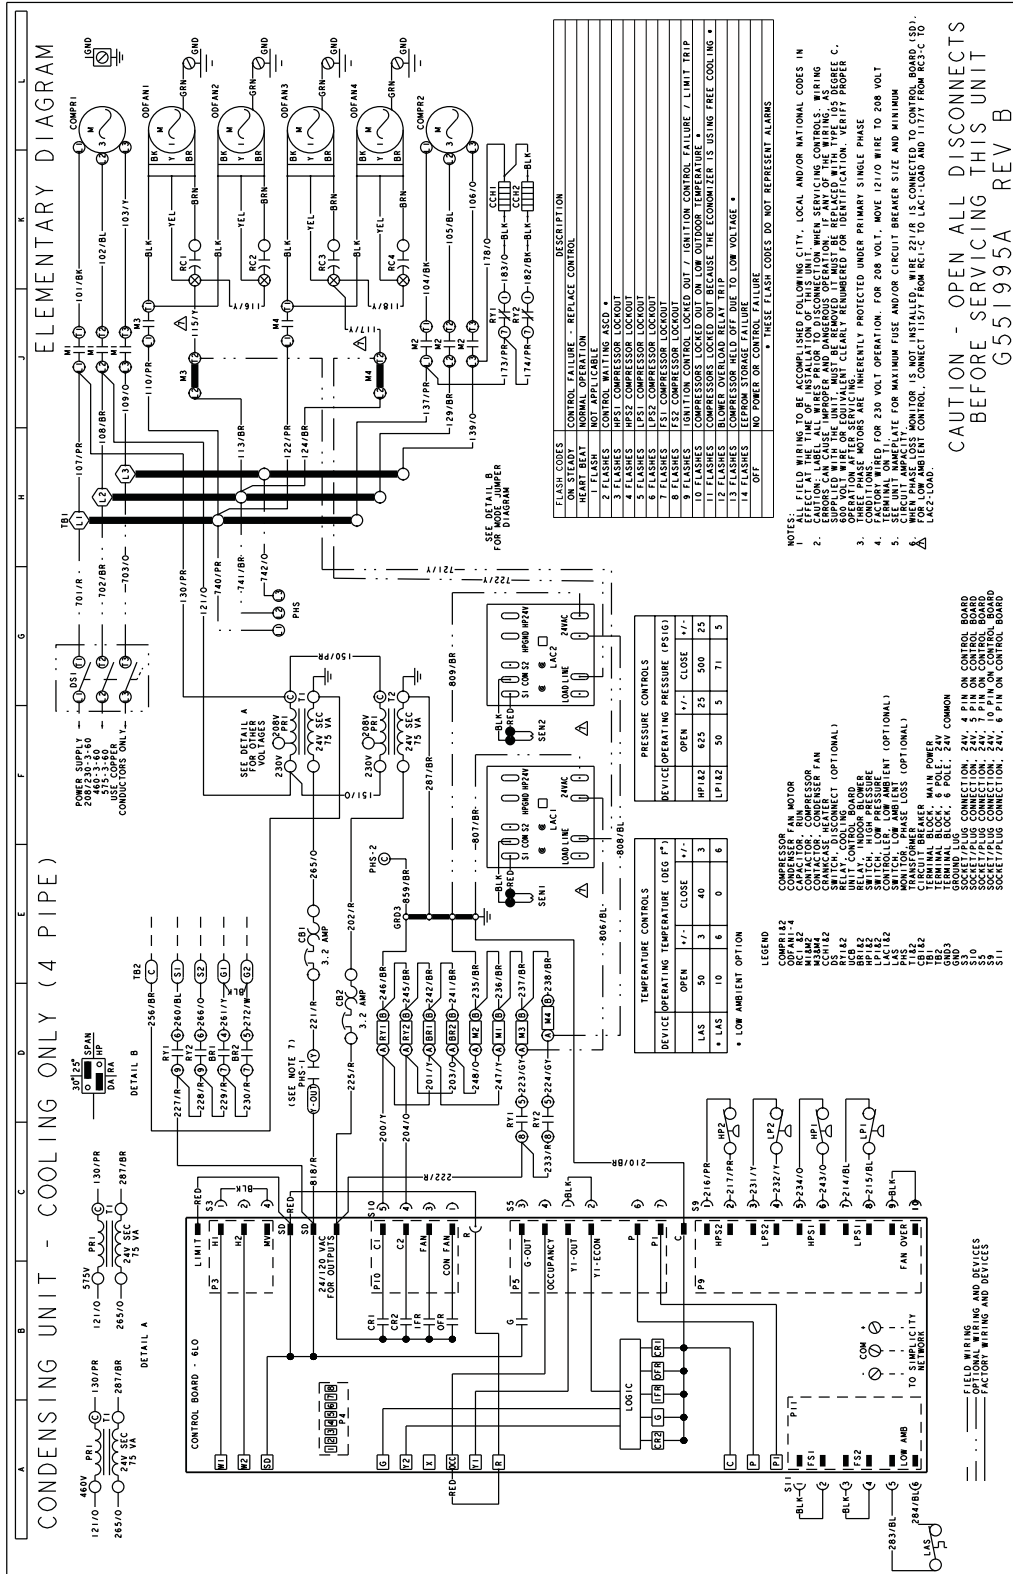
CONDENSING UNIT - COOLING ONLY (4 PIPE)

ELEMENTARY DIAGRAM

A B C D E F G H J K L

POWER SUPPLY
208/230-3-60
460-3-60
575-3-60
USE COPPER
CONDUCTORS ONLY

DS1

TB1
L1 L2 L3

COMPR1
ODFAN1
ODFAN2
ODFAN3
ODFAN4
COMPR2

GND

M1 M2 M3 M4

RC1 RC2 RC3 RC4

CCH1 CCH2

RY1 RY2

PHS

SEE DETAIL B FOR MODE JUMPER DIAGRAM

SEE DETAIL A FOR OTHER VOLTAGES

230V 208V PRI
24V SEC 75 VA
T1 T2

CB1 3.2 AMP
CB2 3.2 AMP

PHS-1
PHS-2

(SEE NOTE 7)

GRD3

SEN1 SEN2
LAC1 LAC2
LOAD LINE
24VAC
S1 COM S2 HPGND HP24V

TB2
C S1 S2 G1 G2

RY1 RY2 BR1 BR2

DETAIL B
30 25 SPAN
HP
DA RA

CONTROL BOARD - 6LO

LIMIT H1 H2 MV SD
24/120 VAC FOR OUTPUTS
P10 C1 C2 FAN CON FAN R
CR1 CR2 IFR OFR
P5 G-OUT OCCUPANCY Y1-OUT Y1-ECON
G
P P1 C
LOGIC
CR2 G IFR OFR CR1
HPS2 LPS2 HPS1 LPS1 FAN OVER
P9 P11
FS1 FS2 LOW AMB
TO SIMPLICITY NETWORK
COM + -

P3 P4
1 2 3 4 5 6 7 8

W1 W2 SD G Y2 X OCC Y1 R

LAS

DETAIL A
460V PRI 24V SEC 75 VA
575V PRI 24V SEC 75 VA

101/BK 102/BL 103/Y 104/BK 105/BL 106/O 107/PR 108/BR 109/O 110/PR 113/BR 115/Y 116/Y 117/Y 118/Y 121/O 122/PR 124/BR 129/BR 130/PR 137/PR 139/O 150/PR 151/O 173/PR 174/PR 178/O 182/BK 183/O 200/Y 201/Y 202/R 203/O 204/O 210/BR 214/BL 215/BL 216/PR 217/PR 221/R 222/R 223/GY 224/GY 225/R 227/R 228/R 229/R 230/R 231/Y 232/Y 233/R 234/O 235/BR 236/BR 237/BR 238/BR 242/BR 243/O 245/BR 246/BR 247/Y 248/O 256/BR 260/BL 261/Y 265/O 266/O 272/W 283/BL 284/BL 287/BR 701/R 702/BR 703/O 721/Y 722/Y 740/PR 741/BR 742/O 806/BL 807/BR 808/BL 809/BR 818/R 859/BR

HP1 HP2 LP1 LP2

S3 S5 S9 S10 S11

| FLASH CODES | DESCRIPTION |
|---|---|
| ON STEADY | CONTROL FAILURE - REPLACE CONTROL |
| HEART BEAT | NORMAL OPERATION |
| 1 FLASH | NOT APPLICABLE |
| 2 FLASHES | CONTROL WAITING ASCD • |
| 3 FLASHES | HPS1 COMPRESSOR LOCKOUT |
| 4 FLASHES | HPS2 COMPRESSOR LOCKOUT |
| 5 FLASHES | LPS1 COMPRESSOR LOCKOUT |
| 6 FLASHES | LPS2 COMPRESSOR LOCKOUT |
| 7 FLASHES | FS1 COMPRESSOR LOCKOUT |
| 8 FLASHES | FS2 COMPRESSOR LOCKOUT |
| 9 FLASHES | IGNITION CONTROL LOCKED OUT / IGNITION CONTROL FAILURE / LIMIT TRIP |
| 10 FLASHES | COMPRESSORS LOCKED OUT ON LOW OUTDOOR TEMPERATURE • |
| 11 FLASHES | COMPRESSORS LOCKED OUT BECAUSE THE ECONOMIZER IS USING FREE COOLING • |
| 12 FLASHES | BLOWER OVERLOAD RELAY TRIP |
| 13 FLASHES | COMPRESSOR HELD OFF DUE TO LOW VOLTAGE • |
| 14 FLASHES | EEPROM STORAGE FAILURE |
| OFF | NO POWER OR CONTROL FAILURE |

• THESE FLASH CODES DO NOT REPRESENT ALARMS

PRESSURE CONTROLS

| DEVICE | OPERATING PRESSURE (PSIG) OPEN | +/- | CLOSE | +/- |
|---|---|---|---|---|
| HP1&2 | 625 | 25 | 500 | 25 |
| LP1&2 | 50 | 5 | 71 | 5 |

TEMPERATURE CONTROLS

| DEVICE | OPERATING TEMPERATURE (DEG F°) OPEN | +/- | CLOSE | +/- |
|---|---|---|---|---|
| LAS | 50 | 3 | 40 | 3 |
| • LAS | 10 | 6 | 0 | 6 |

• LOW AMBIENT OPTION

LEGEND
COMPR1&2 COMPRESSOR
ODFAN1-4 CONDENSER FAN MOTOR
M1&2 CONTACTOR, COMPRESSOR
M3&M4 CONTACTOR, CONDENSER FAN
CCH1&2 CRANKCASE HEATER
DS SWITCH, DISCONNECT (OPTIONAL)
RY1&2 RELAY, COOLING
UC UNIT CONTROL BOARD
BR1&2 RELAY, INDOOR BLOWER
HP1&2 SWITCH, HIGH PRESSURE
LP1&2 SWITCH, LOW PRESSURE
LAC1&2 CONTROLLER, LOW AMBIENT (OPTIONAL)
LAS SENSOR, LOW AMBIENT
PHS MONITOR, PHASE LOSS (OPTIONAL)
T1&2 TRANSFORMER
CB1&2 CIRCUIT BREAKER
TB1 TERMINAL BLOCK, MAIN POWER
TB2 TERMINAL BLOCK, 6 POLE, 24V COMMON
GND3 GROUND LUG
S3 SOCKET/PLUG CONNECTION, 24V, 4 PIN ON CONTROL BOARD
S10 SOCKET/PLUG CONNECTION, 24V, 5 PIN ON CONTROL BOARD
S5 SOCKET/PLUG CONNECTION, 24V, 8 PIN ON CONTROL BOARD
S9 SOCKET/PLUG CONNECTION, 24V, 10 PIN ON CONTROL BOARD
S11 SOCKET/PLUG CONNECTION, 24V, 6 PIN ON CONTROL BOARD

NOTES:
1. ALL FIELD WIRING TO BE ACCOMPLISHED FOLLOWING CITY, LOCAL AND/OR NATIONAL CODES IN EFFECT AT THE TIME OF INSTALLATION OF THIS UNIT.
2. CAUTION: LABEL ALL WIRES PRIOR TO DISCONNECTION WHEN SERVICING CONTROLS. WIRING ERRORS CAN CAUSE IMPROPER AND DANGEROUS OPERATION. IF ANY OF THE WIRING AS SUPPLIED WITH THE UNIT, MUST BE REMOVED IT MUST BE REPLACED WITH TYPE 105 DEGREE C. 600 VOLT WIRE OR EQUIVALENT CLEARLY RENUMBERED FOR IDENTIFICATION. VERIFY PROPER OPERATION AFTER SERVICING.
3. THREE PHASE MOTORS ARE INHERENTLY PROTECTED UNDER PRIMARY SINGLE PHASE CONDITIONS.
4. FACTORY WIRED FOR 230 VOLT OPERATION. FOR 208 VOLT, MOVE 121/O WIRE TO 208 VOLT TERMINAL ON T1.
5. SEE UNIT NAMEPLATE FOR MAXIMUM FUSE AND/OR CIRCUIT BREAKER SIZE AND MINIMUM CIRCUIT AMPACITY.
6. WHEN PHASE LOSS MONITOR IS NOT INSTALLED, WIRE 221/R IS CONNECTED TO CONTROL BOARD (SD).
7. FOR LOW AMBIENT CONNECT 115/Y TO LAC1-LOAD AND 117/Y FROM RC3-C TO LAC2-LOAD.

FIELD WIRING AND DEVICES
OPTIONAL WIRING AND DEVICES
FACTORY WIRING AND DEVICES

CAUTION - OPEN ALL DISCONNECTS BEFORE SERVICING THIS UNIT
G551995A REV B